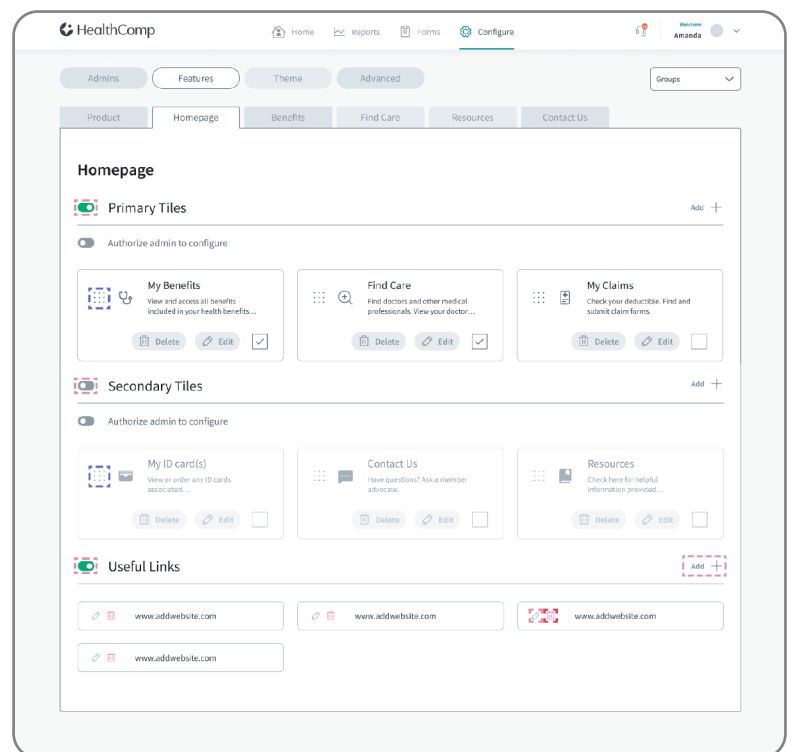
HealthComp

Home Reports Forms Configure

Welcome
Amanda

Admins Features Theme Advanced

Groups

Product Homepage Benefits Find Care Resources Contact Us

Homepage

Primary Tiles

Add +

Authorize admin to configure

My Benefits
View and access all benefits included in your health benefits...
Delete Edit

Find Care
Find doctors and other medical professionals. View your doctor...
Delete Edit

My Claims
Check your deductible. Find and submit claim forms.
Delete Edit

Secondary Tiles

Add +

Authorize admin to configure

My ID card(s)
View or order any ID cards associated...
Delete Edit

Contact Us
Have questions? Ask a member advocate.
Delete Edit

Resources
Check here for helpful information provided...
Delete Edit

Useful Links

Add +

www.addwebsite.com

www.addwebsite.com

www.addwebsite.com

www.addwebsite.com